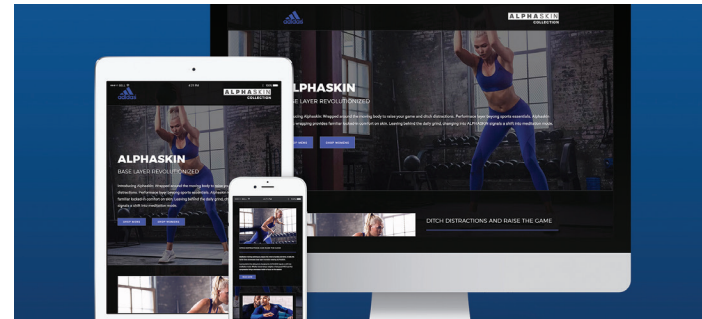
ALPHASKIN COLLECTION

ALPHASKIN

BASE LAYER REVOLUTIONIZED

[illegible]

SHOP MENS SHOP WOMENS

DITCH DISTRACTIONS AND RAISE THE GAME

ALPHASKIN COLLECTION

ALPHASKIN

BASE LAYER REVOLUTIONIZED

Introducing Alphaskin. Wrapped around the moving body to raise your game and ditch distractions. Performance-level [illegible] familiar locked-in comfort on skin. Leaving behind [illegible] signals a shift into meditation mode.

SHOP MENS SHOP WOMENS